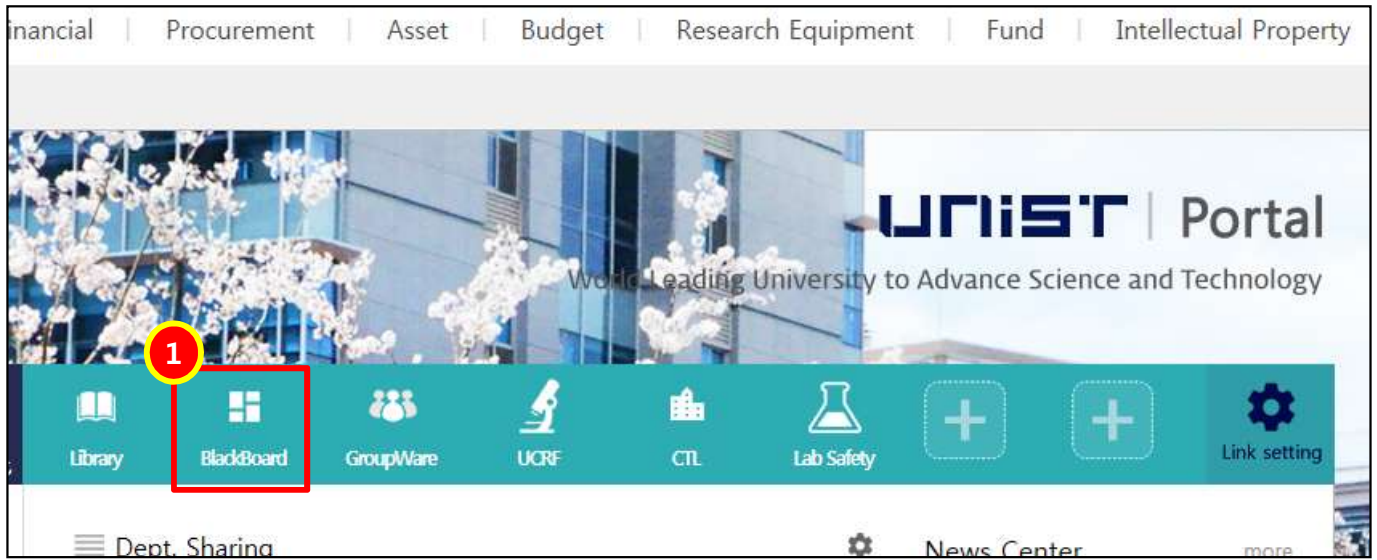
inancial | Procurement | Asset | Budget | Research Equipment | Fund | Intellectual Property

UNIST | Portal

World Leading University to Advance Science and Technology

1

Library
BlackBoard
GroupWare
UCRF
CTL
Lab Safety
Link setting

Dept. Sharing
News Center
more